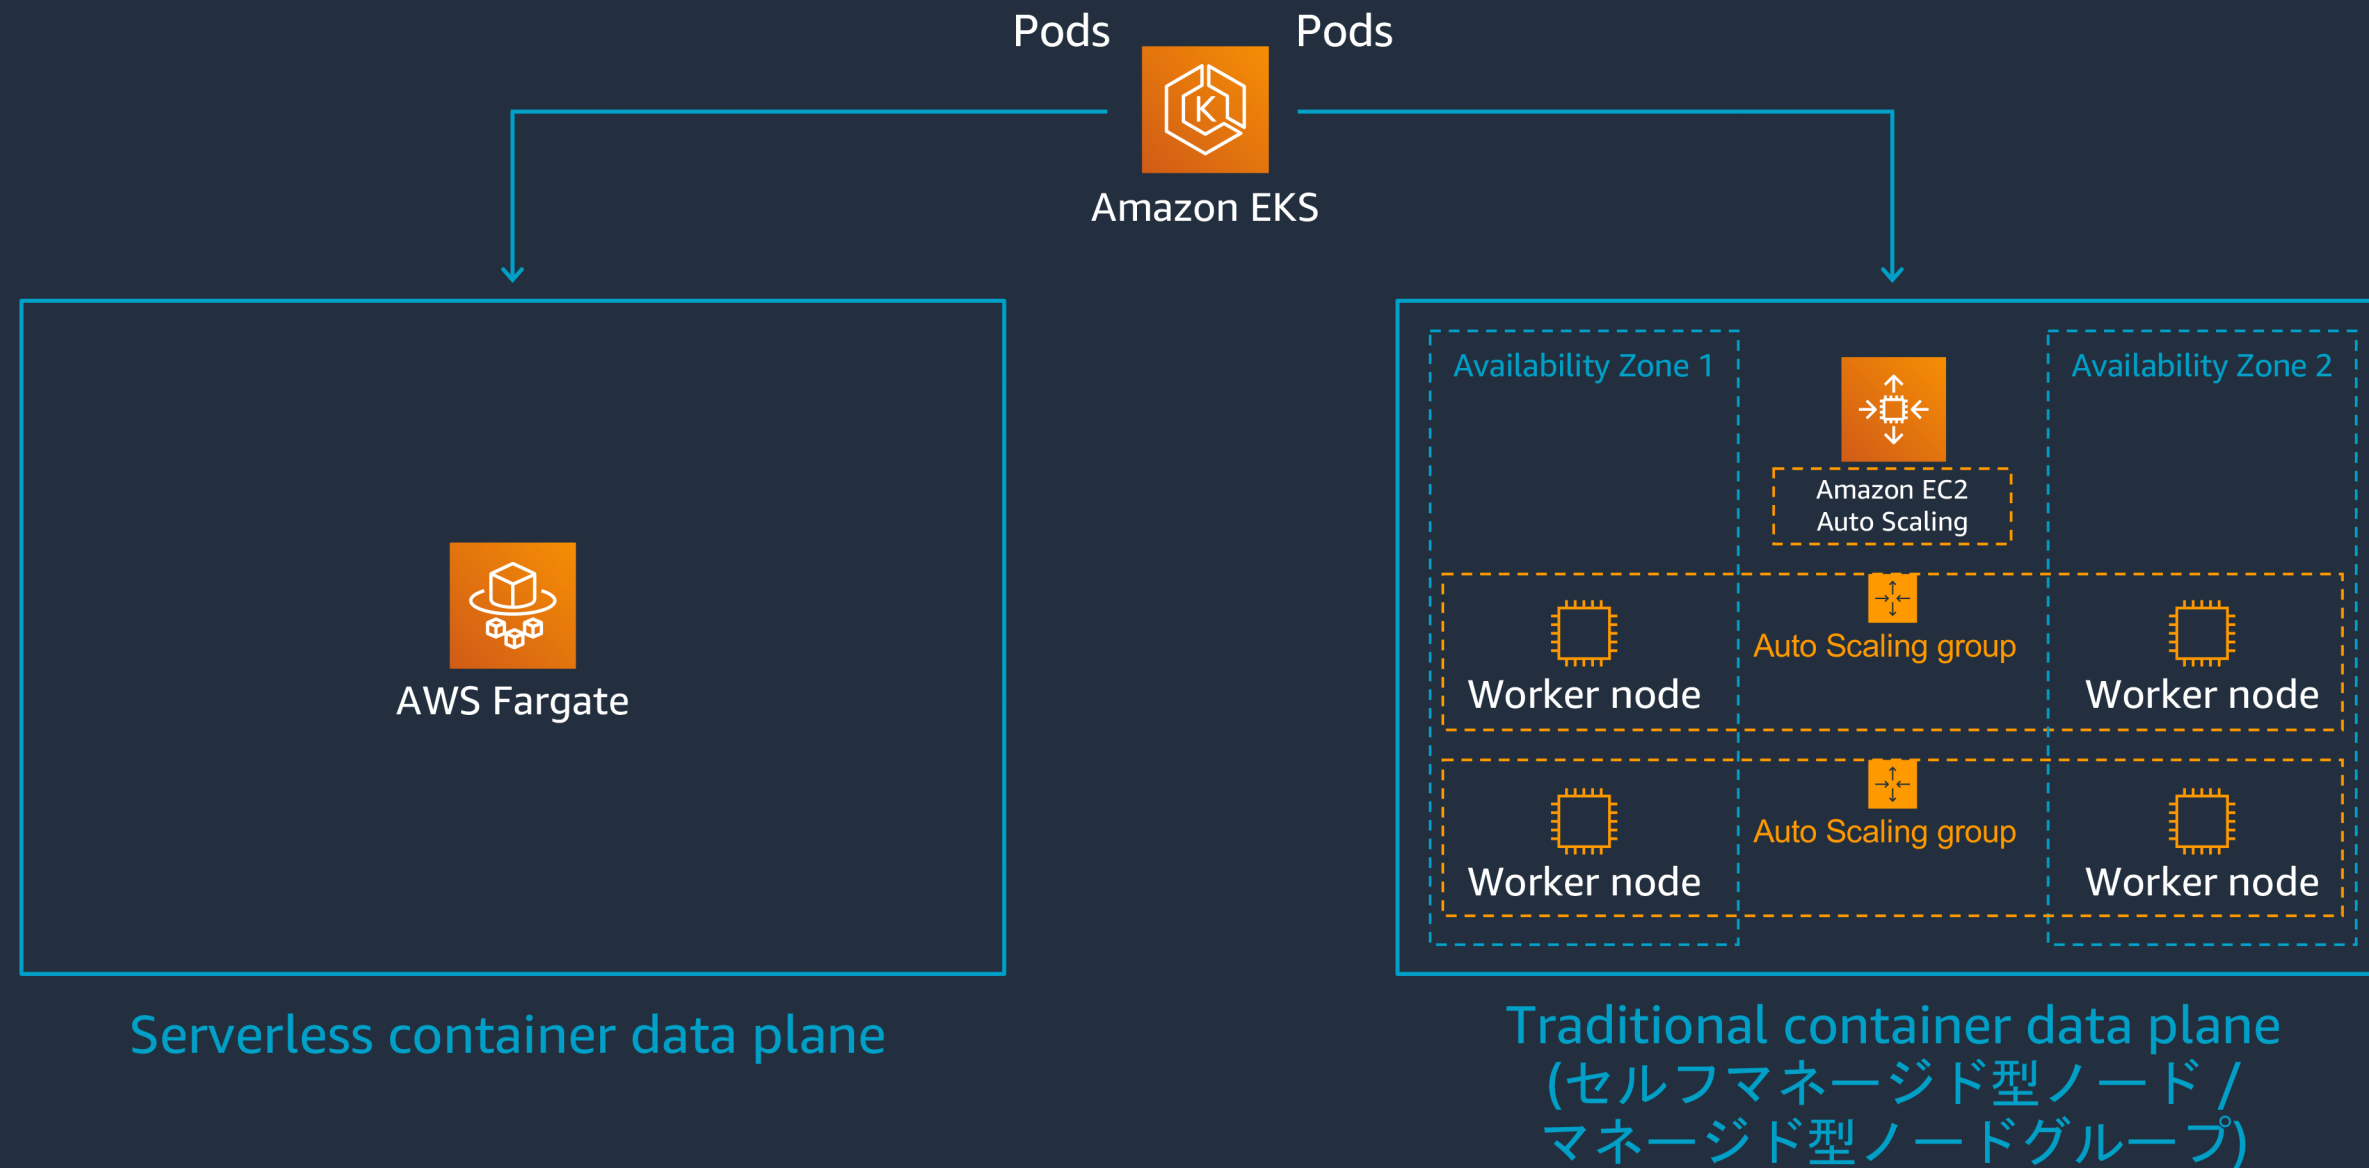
Pods
Pods

Amazon EKS

AWS Fargate

Serverless container data plane

Availability Zone 1

Amazon EC2
Auto Scaling

Availability Zone 2

Worker node
Auto Scaling group
Worker node

Worker node
Auto Scaling group
Worker node

Traditional container data plane
(セルフマネージド型ノード / マネージド型ノードグループ)